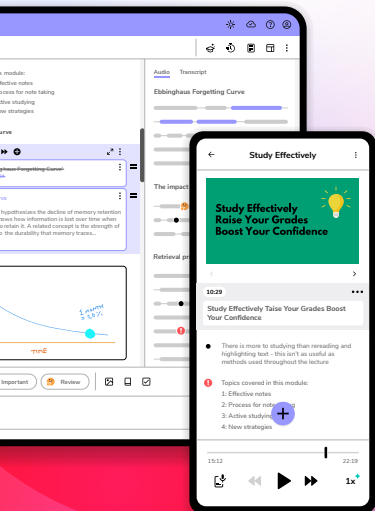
s module:
ffective notes
rocess for note taking
ctive studying
ew strategies

urve

Ebbinghaus Forgetting Curve

hypothesizes the decline of memory retention how information is lost over time when retain it. A related concept is the strength of the durability that memory traces...

1 month
33%

TIME

Important
Review

Audio
Transcript

Ebbinghaus Forgetting Curve

The impact

Retrieval pr

Study Effectively

Study Effectively
Raise Your Grades
Boost Your Confidence

10:29

Study Effectively Taise Your Grades Boost Your Confidence

There is more to studying than rereading and highlighting text - this isn't as useful as methods used throughout the lecture

Topics covered in this module:
1: Effective notes
2: Process for note taking
3: Active studying
4: New strategies

15:12
22:19

1x